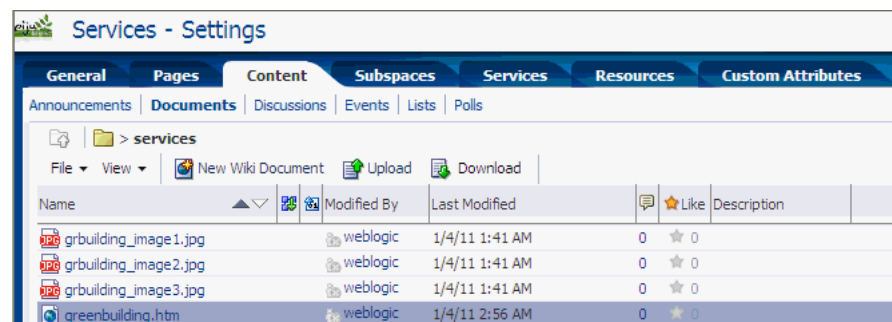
Services - Settings

General | Pages | Content | Subspaces | Services | Resources | Custom Attributes

Announcements | Documents | Discussions | Events | Lists | Polls

> services

File ▾ View ▾ | New Wiki Document | Upload | Download

| Name | | | Modified By | Last Modified | | Like | Description |
|---|---|---|---|---|---|---|---|
| grbuilding_image1.jpg | | | weblogic | 1/4/11 1:41 AM | 0 | 0 | |
| grbuilding_image2.jpg | | | weblogic | 1/4/11 1:41 AM | 0 | 0 | |
| grbuilding_image3.jpg | | | weblogic | 1/4/11 1:41 AM | 0 | 0 | |
| greenbuilding.htm | | | weblogic | 1/4/11 2:56 AM | 0 | | |